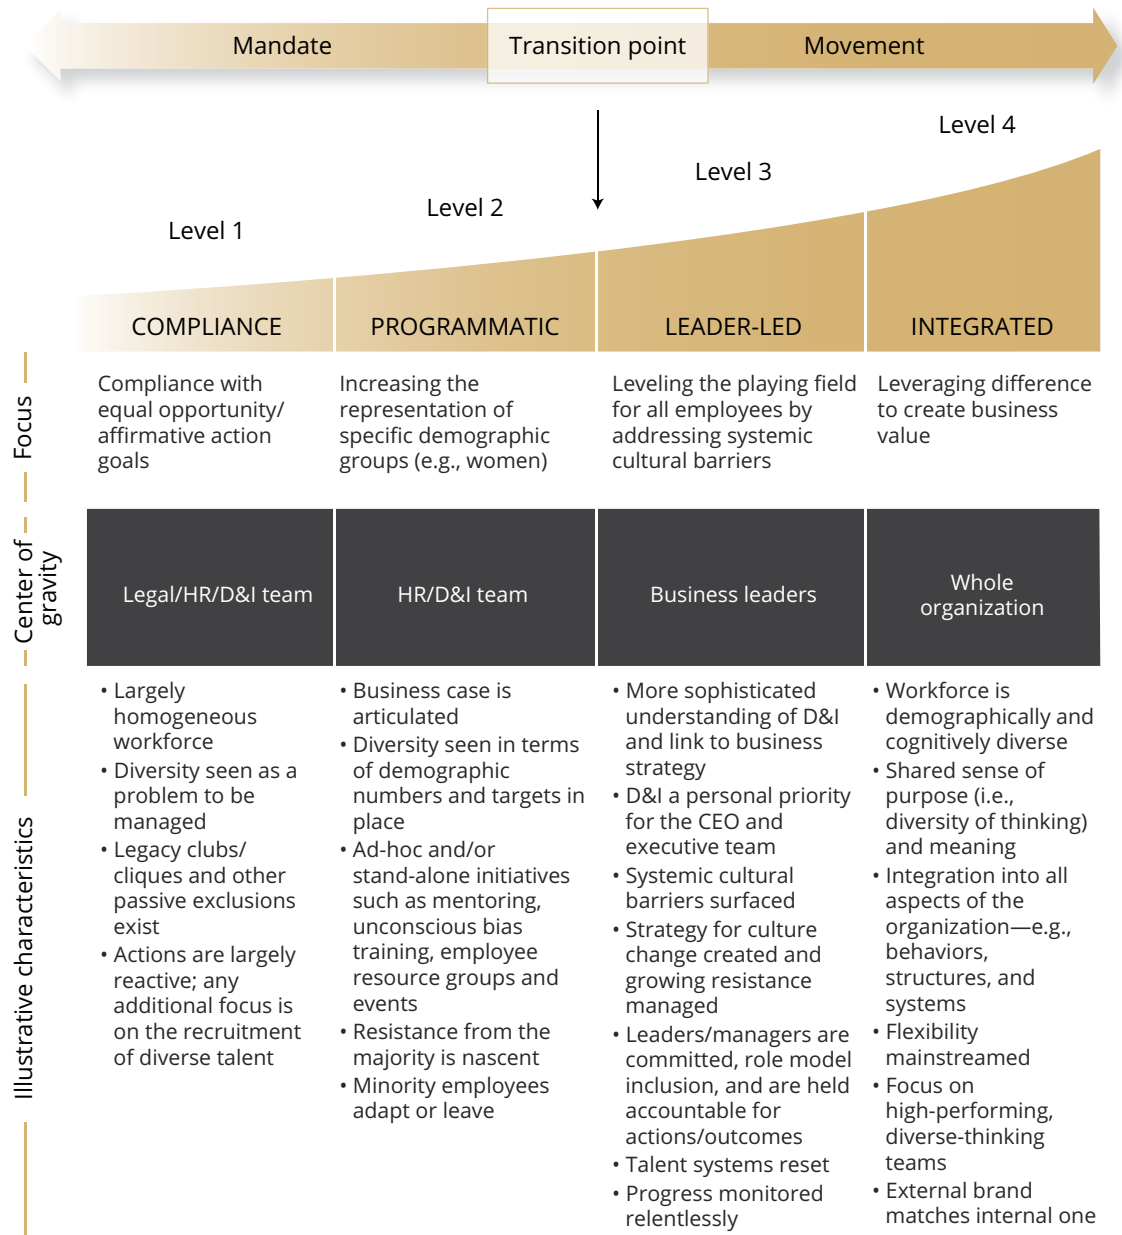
Mandate | Transition point | Movement

Level 1 | Level 2 | Level 3 | Level 4

| | COMPLIANCE | PROGRAMMATIC | LEADER-LED | INTEGRATED |
|---|---|---|---|---|
| Focus | Compliance with equal opportunity/ affirmative action goals | Increasing the representation of specific demographic groups (e.g., women) | Leveling the playing field for all employees by addressing systemic cultural barriers | Leveraging difference to create business value |
| Center of gravity | Legal/HR/D&I team | HR/D&I team | Business leaders | Whole organization |
| Illustrative characteristics | • Largely homogeneous workforce<br>• Diversity seen as a problem to be managed<br>• Legacy clubs/ cliques and other passive exclusions exist<br>• Actions are largely reactive; any additional focus is on the recruitment of diverse talent | • Business case is articulated<br>• Diversity seen in terms of demographic numbers and targets in place<br>• Ad-hoc and/or stand-alone initiatives such as mentoring, unconscious bias training, employee resource groups and events<br>• Resistance from the majority is nascent<br>• Minority employees adapt or leave | • More sophisticated understanding of D&I and link to business strategy<br>• D&I a personal priority for the CEO and executive team<br>• Systemic cultural barriers surfaced<br>• Strategy for culture change created and growing resistance managed<br>• Leaders/managers are committed, role model inclusion, and are held accountable for actions/outcomes<br>• Talent systems reset<br>• Progress monitored relentlessly | • Workforce is demographically and cognitively diverse<br>• Shared sense of purpose (i.e., diversity of thinking) and meaning<br>• Integration into all aspects of the organization—e.g., behaviors, structures, and systems<br>• Flexibility mainstreamed<br>• Focus on high-performing, diverse-thinking teams<br>• External brand matches internal one |